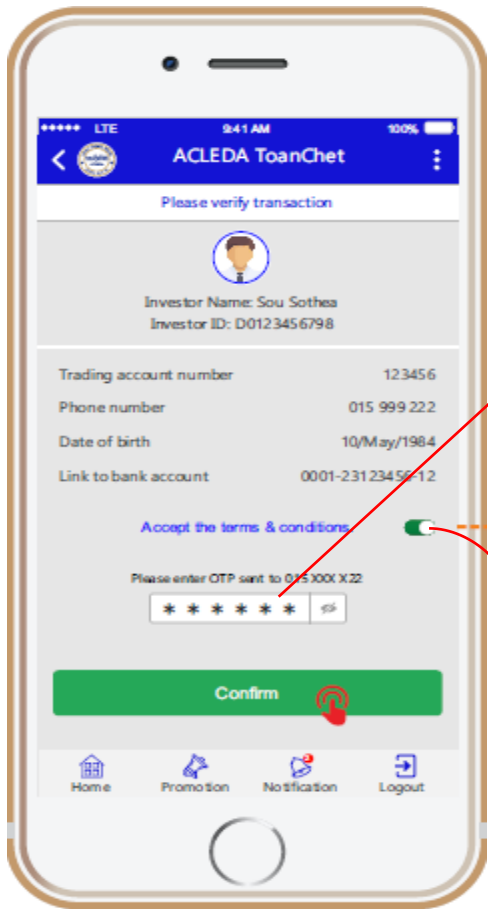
●●●●● LTE 9:41 AM 100%

ACLEDA ToanChet

Please verify transaction

Investor Name: Sou Sothea
Investor ID: D0123456798

| | |
|---|---|
| Trading account number | 123456 |
| Phone number | 015 999 222 |
| Date of birth | 10/May/1984 |
| Link to bank account | 0001-23123456-12 |

Accept the terms & conditions

Please enter OTP sent to 015 XXX X22

\* \* \* \* \* \*

Confirm

Home
Promotion
Notification
Logout